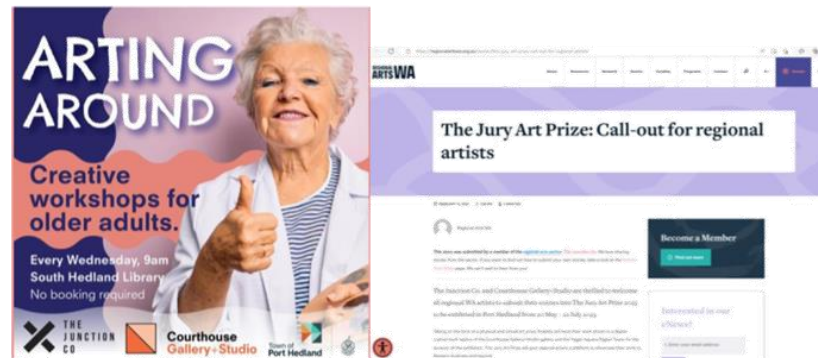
ARTING AROUND

Creative workshops for older adults.

Every Wednesday, 9am
South Hedland Library
No booking required

THE JUNCTION CO

Courthouse Gallery+Studio

Town of Port Hedland

REGIONAL ARTS WA

The Jury Art Prize: Call-out for regional artists

Become a Member

Interested in our eNews?

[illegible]